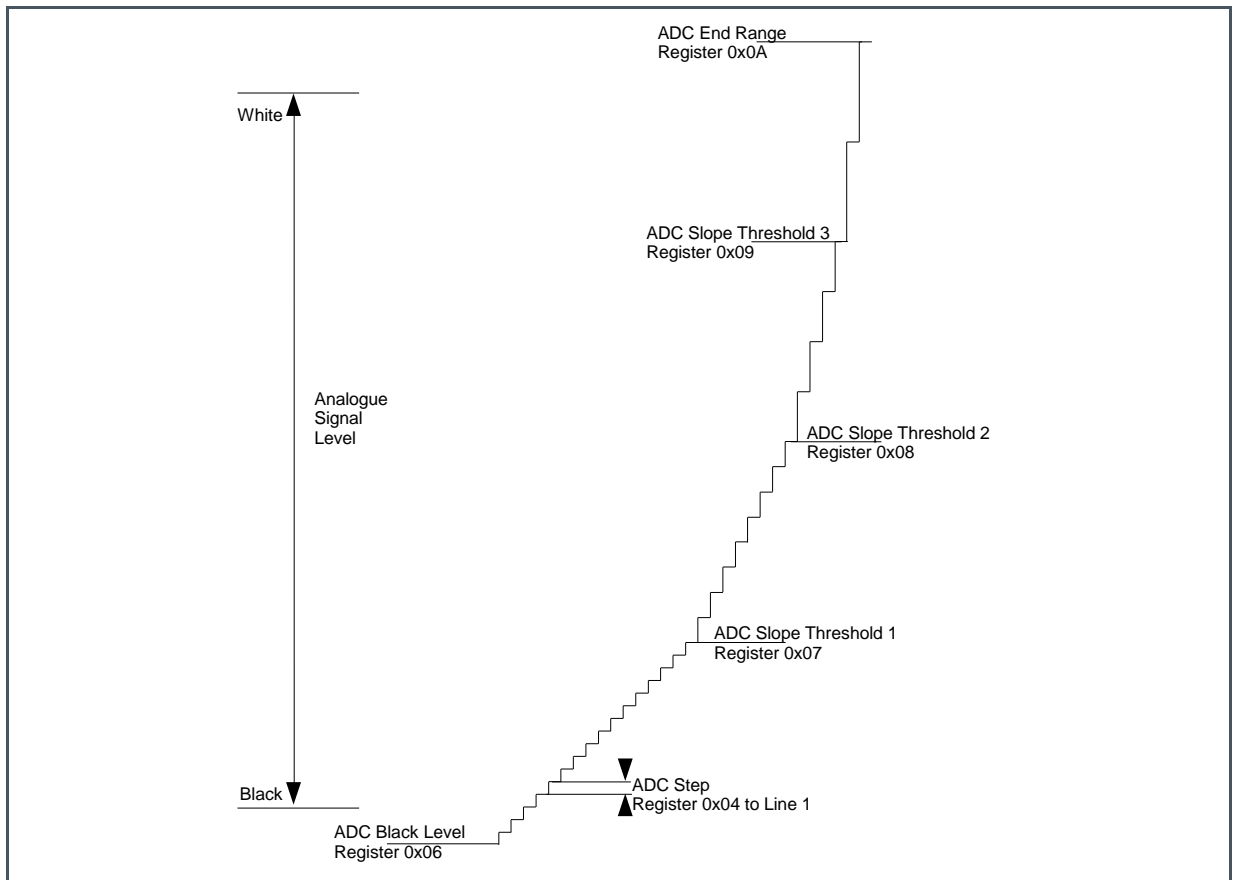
ADC End Range
Register 0x0A

White

ADC Slope Threshold 3
Register 0x09

Analogue
Signal
Level

ADC Slope Threshold 2
Register 0x08

ADC Slope Threshold 1
Register 0x07

ADC Step
Register 0x04 to Line 1

Black

ADC Black Level
Register 0x06